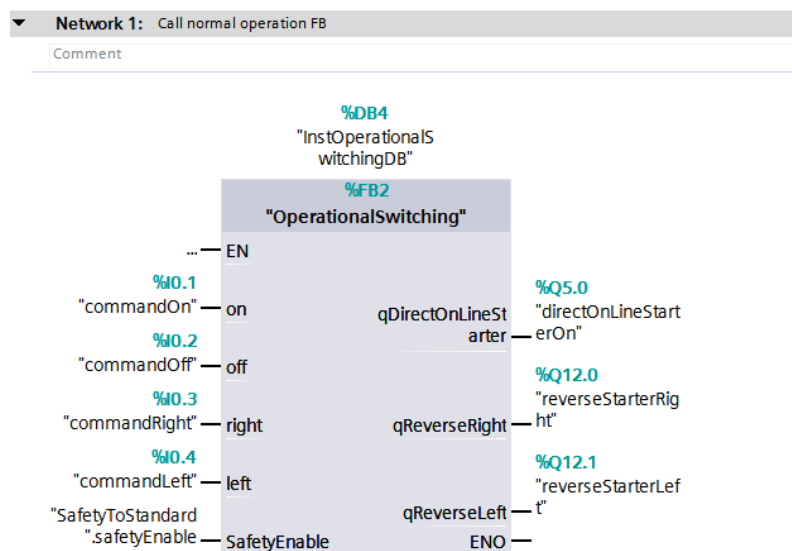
Network 1: Call normal operation FB

Comment

%DB4
"InstOperationalSwitchingDB"

%FB2
"OperationalSwitching"

... EN

%I0.1
"commandOn" on

qDirectOnLineStarter

%Q5.0
"directOnLineStarterOn"

%I0.2
"commandOff" off

%Q12.0
"reverseStarterRight"

%I0.3
"commandRight" right

qReverseRight

%I0.4
"commandLeft" left

%Q12.1
"reverseStarterLeft"

qReverseLeft

"SafetyToStandard".safetyEnable SafetyEnable

ENO